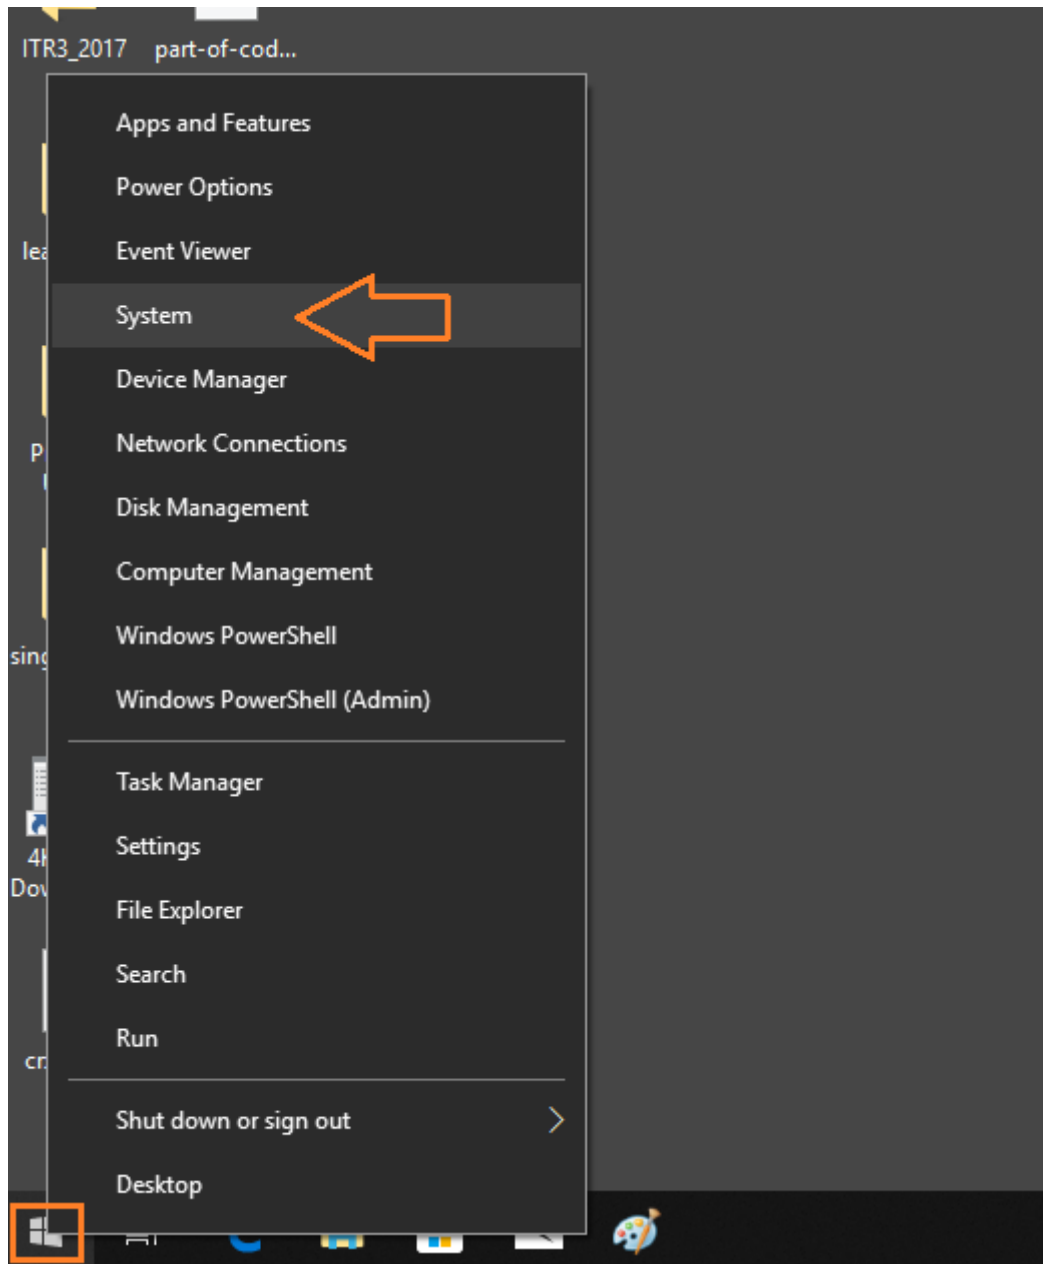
ITR3_2017 part-of-cod...

lea

P

sing

4
Dov

cr

Apps and Features
Power Options
Event Viewer
System
Device Manager
Network Connections
Disk Management
Computer Management
Windows PowerShell
Windows PowerShell (Admin)

Task Manager
Settings
File Explorer
Search
Run

Shut down or sign out
Desktop